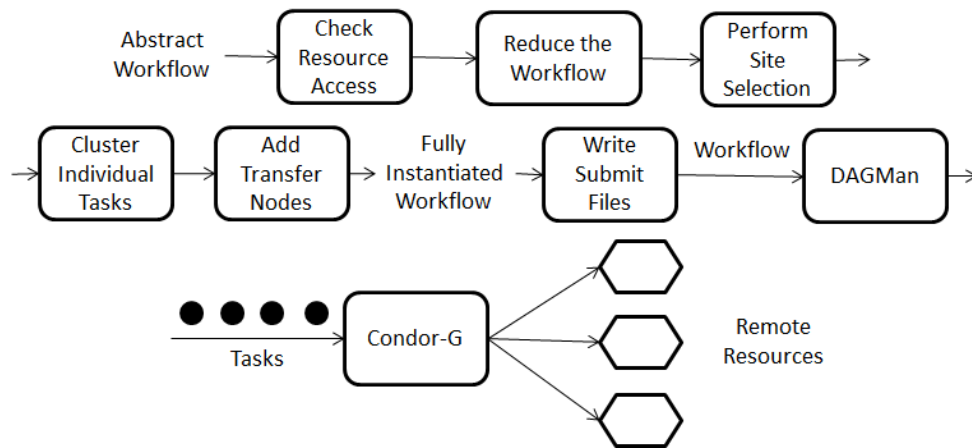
Abstract Workflow

Check Resource Access

Reduce the Workflow

Perform Site Selection

Cluster Individual Tasks

Add Transfer Nodes

Fully Instantiated Workflow

Write Submit Files

Workflow

DAGMan

Tasks

Condor-G

Remote Resources